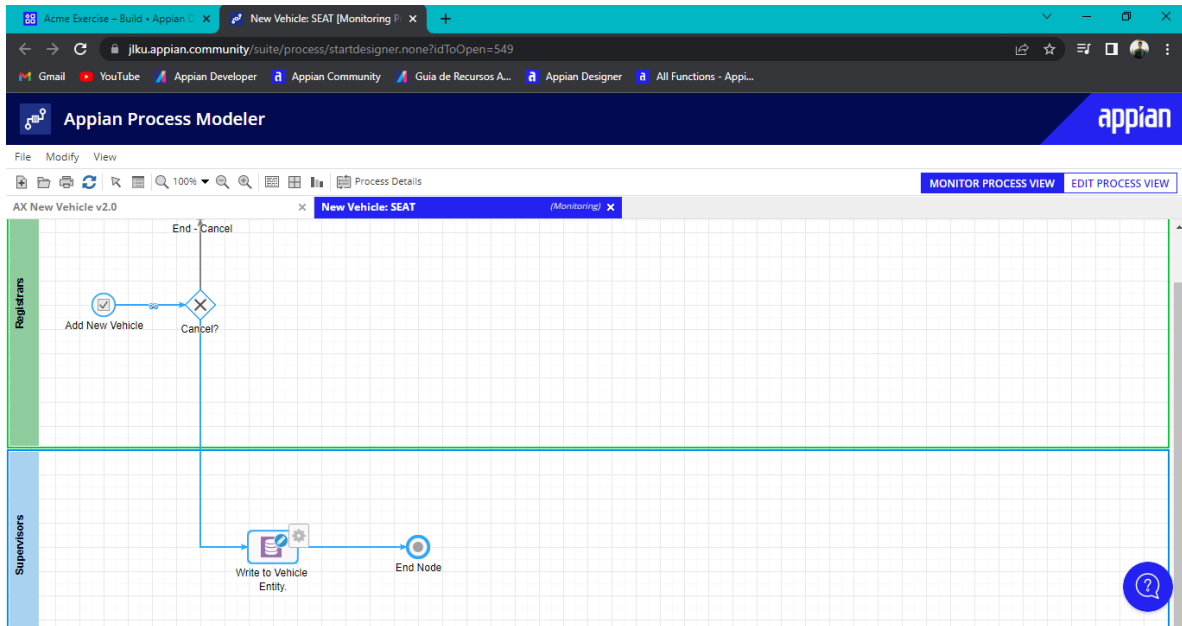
Acme Exercise – Build • Appian D ×
New Vehicle: SEAT [Monitoring P ×
+

jlku.appian.community/suite/process/startdesigner.none?idToOpen=549

Gmail  YouTube  Appian Developer  Appian Community  Guia de Recursos A...  Appian Designer  All Functions - Appi...

Appian Process Modeler
appian

File  Modify  View

100%  Process Details

MONITOR PROCESS VIEW  EDIT PROCESS VIEW

AX New Vehicle v2.0 ×
New Vehicle: SEAT (Monitoring) ×

Registrars

End - Cancel

Add New Vehicle

Cancel?

Supervisors

Write to Vehicle Entity.

End Node